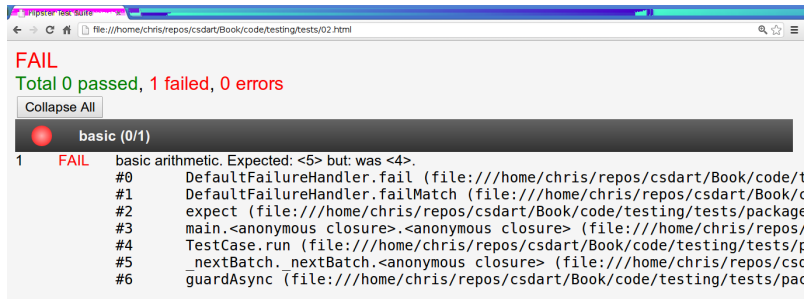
Unittest Suite

file:///home/chris/repos/csdart/Book/code/testing/tests/02.html

FAIL

Total 0 passed, 1 failed, 0 errors

Collapse All

basic (0/1)

1 FAIL basic arithmetic. Expected: <5> but: was <4>.

#0 DefaultFailureHandler.fail (file:///home/chris/repos/csdart/Book/code/t
#1 DefaultFailureHandler.failMatch (file:///home/chris/repos/csdart/Book/c
#2 expect (file:///home/chris/repos/csdart/Book/code/testing/tests/package
#3 main.<anonymous closure>.<anonymous closure> (file:///home/chris/repos/
#4 TestCase.run (file:///home/chris/repos/csdart/Book/code/testing/tests/p
#5 _nextBatch._nextBatch.<anonymous closure> (file:///home/chris/repos/cs
#6 guardAsync (file:///home/chris/repos/csdart/Book/code/testing/tests/pac